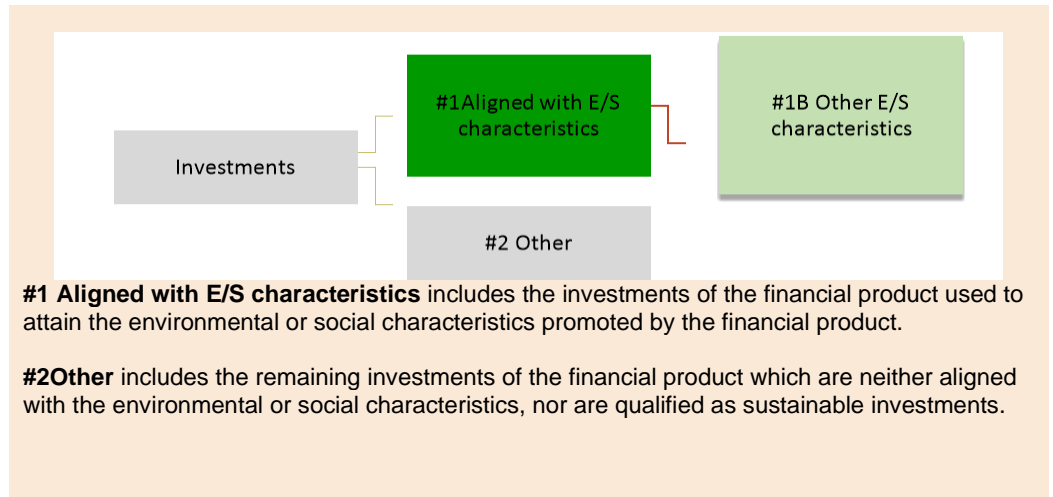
Investments

#1Aligned with E/S characteristics

#1B Other E/S characteristics

#2 Other

**#1 Aligned with E/S characteristics** includes the investments of the financial product used to attain the environmental or social characteristics promoted by the financial product.

**#2Other** includes the remaining investments of the financial product which are neither aligned with the environmental or social characteristics, nor are qualified as sustainable investments.